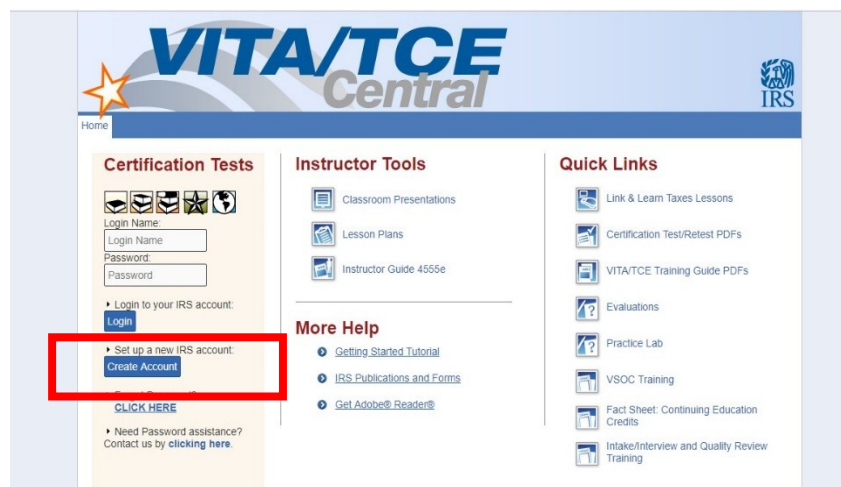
VITA/TCE Central

IRS

Home

Certification Tests

Login Name:

Login Name

Password:

Password

Login to your IRS account:

Login

Set up a new IRS account:

Create Account

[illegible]

CLICK HERE

Need Password assistance? Contact us by clicking here.

Instructor Tools

Classroom Presentations

Lesson Plans

Instructor Guide 4555e

More Help

Getting Started Tutorial

IRS Publications and Forms

Get Adobe® Reader®

Quick Links

Link & Learn Taxes Lessons

Certification Test/Retest PDFs

VITA/TCE Training Guide PDFs

Evaluations

Practice Lab

VSOC Training

Fact Sheet: Continuing Education Credits

Intake/Interview and Quality Review Training